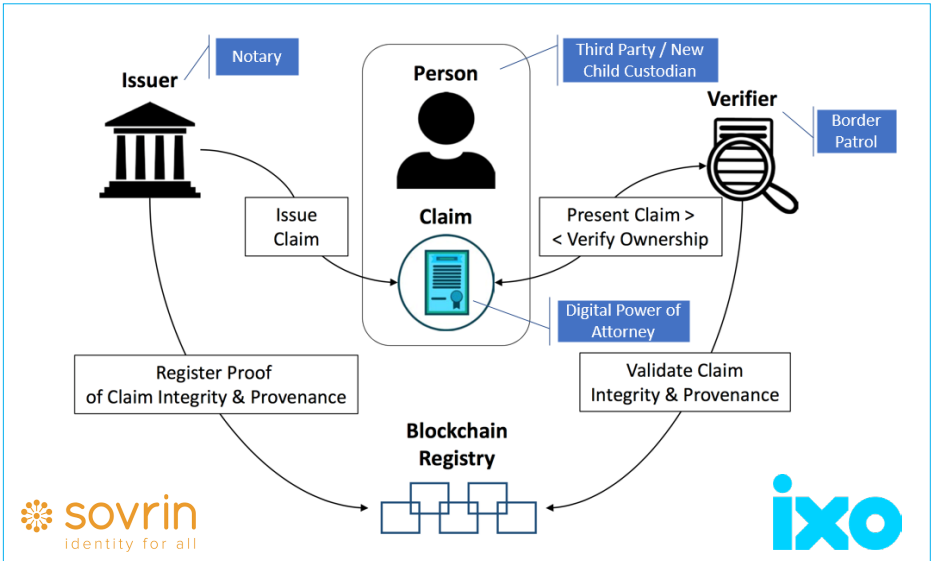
Notary

Issuer

Person

Third Party / New Child Custodian

Verifier

Border Patrol

Issue Claim

Claim

Present Claim >
< Verify Ownership

Digital Power of Attorney

Register Proof of Claim Integrity & Provenance

Validate Claim Integrity & Provenance

Blockchain Registry

sovrin
identity for all

ixo